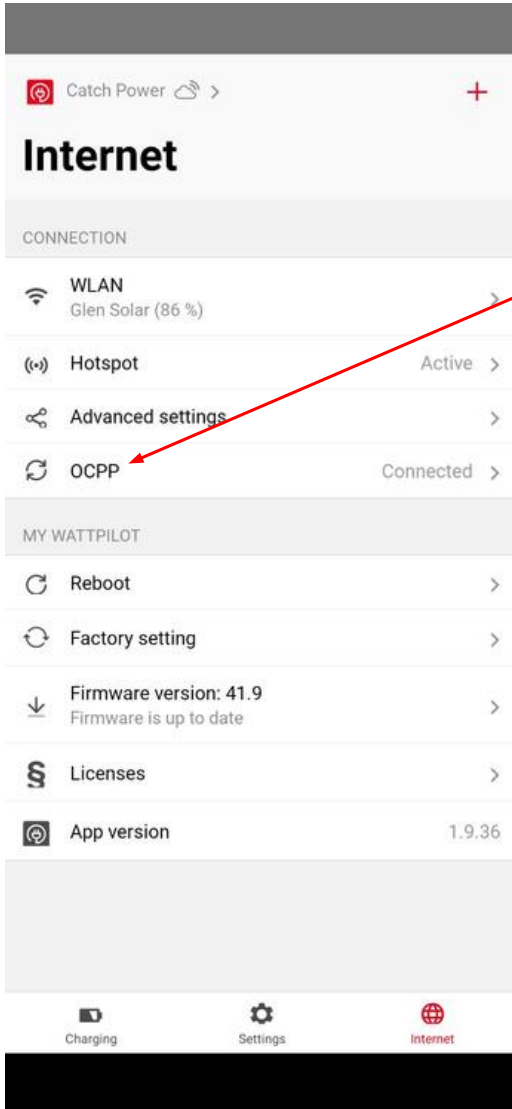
Catch Power >

+

Internet

CONNECTION

WLAN
Glen Solar (86 %) >

Hotspot Active >

Advanced settings >

OCPP Connected >

MY WATTPILOT

Reboot >

Factory setting >

Firmware version: 41.9
Firmware is up to date >

Licenses >

App version 1.9.36

Charging Settings Internet